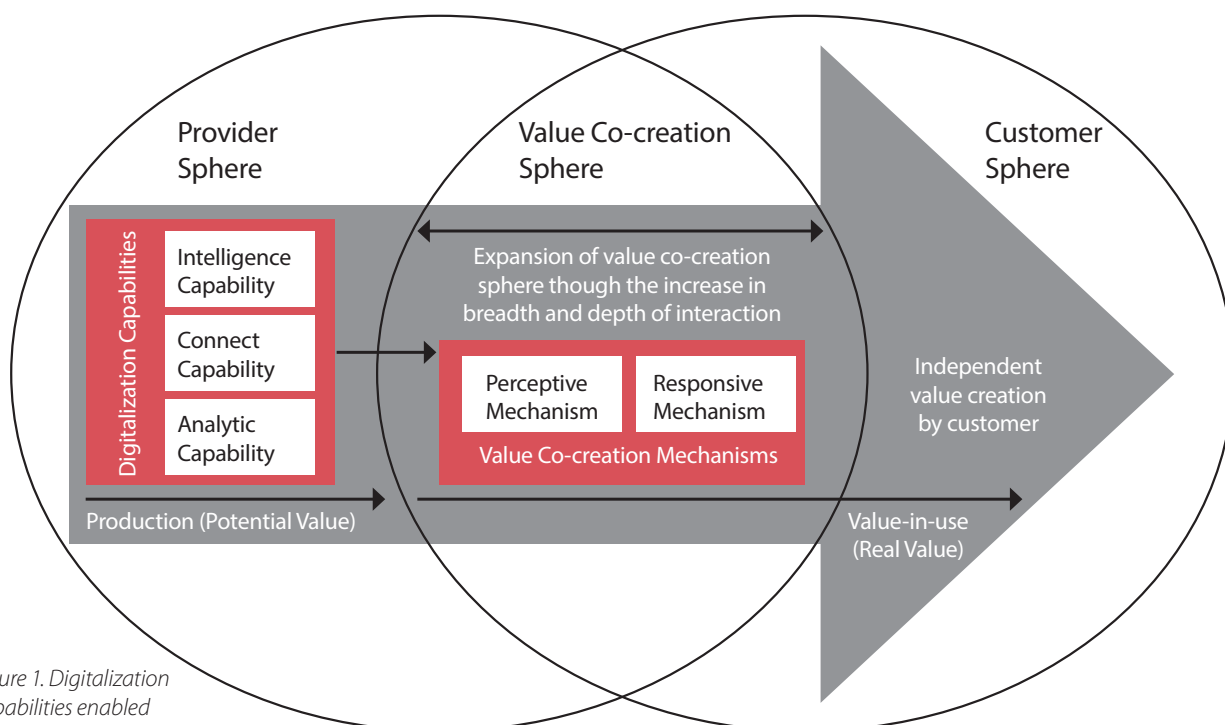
Provider Sphere

Value Co-creation Sphere

Customer Sphere

Digitalization Capabilities

Intelligence Capability

Connect Capability

Analytic Capability

Expansion of value co-creation sphere though the increase in breadth and depth of interaction

Perceptive Mechanism

Responsive Mechanism

Value Co-creation Mechanisms

Independent value creation by customer

Production (Potential Value)

Value-in-use (Real Value)

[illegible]ure 1. Digitalization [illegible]pabilities enabled